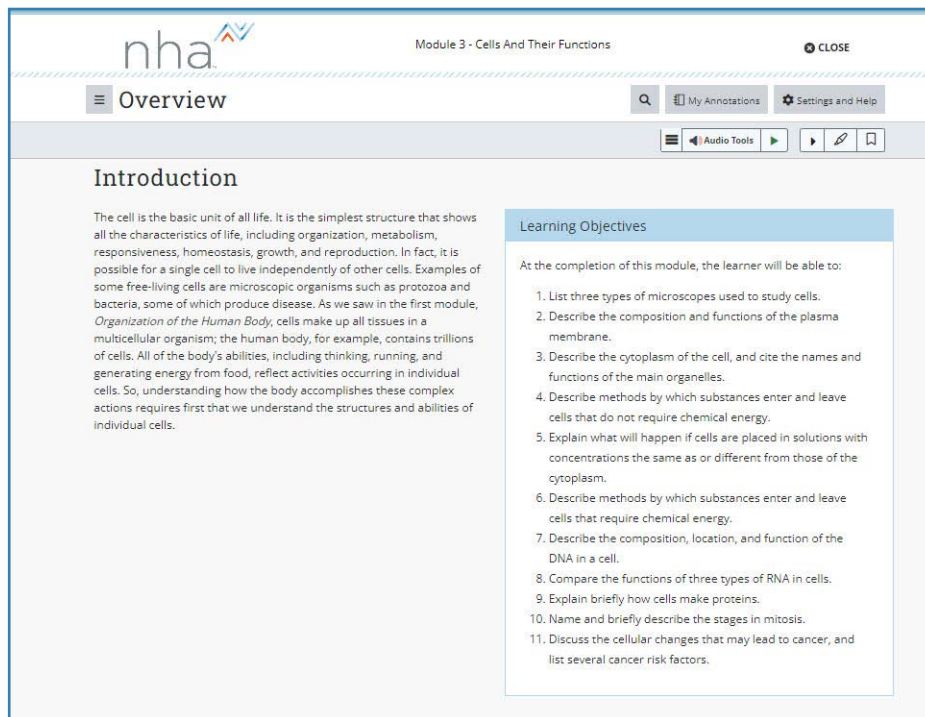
nha

Module 3 - Cells And Their Functions

CLOSE

Overview

My Annotations

Settings and Help

Audio Tools

Introduction

The cell is the basic unit of all life. It is the simplest structure that shows all the characteristics of life, including organization, metabolism, responsiveness, homeostasis, growth, and reproduction. In fact, it is possible for a single cell to live independently of other cells. Examples of some free-living cells are microscopic organisms such as protozoa and bacteria, some of which produce disease. As we saw in the first module, *Organization of the Human Body*, cells make up all tissues in a multicellular organism; the human body, for example, contains trillions of cells. All of the body's abilities, including thinking, running, and generating energy from food, reflect activities occurring in individual cells. So, understanding how the body accomplishes these complex actions requires first that we understand the structures and abilities of individual cells.

Learning Objectives

At the completion of this module, the learner will be able to:

1. List three types of microscopes used to study cells.
2. Describe the composition and functions of the plasma membrane.
3. Describe the cytoplasm of the cell, and cite the names and functions of the main organelles.
4. Describe methods by which substances enter and leave cells that do not require chemical energy.
5. Explain what will happen if cells are placed in solutions with concentrations the same as or different from those of the cytoplasm.
6. Describe methods by which substances enter and leave cells that require chemical energy.
7. Describe the composition, location, and function of the DNA in a cell.
8. Compare the functions of three types of RNA in cells.
9. Explain briefly how cells make proteins.
10. Name and briefly describe the stages in mitosis.
11. Discuss the cellular changes that may lead to cancer, and list several cancer risk factors.